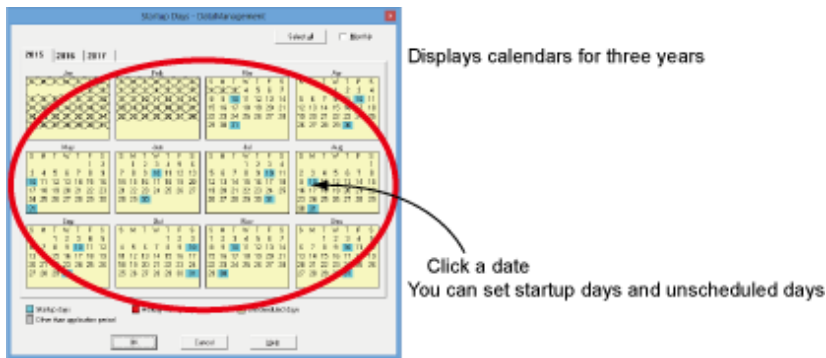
Startup Days - DataManagement

Select all

2015 | 2016 | 2017

Jan

Feb

Mar

Apr

May

Jun

Jul

Aug

Sep

Oct

Nov

Dec

Startup days

Other than application period

OK

Cancel

Help

Displays calendars for three years

Click a date
You can set startup days and unscheduled days